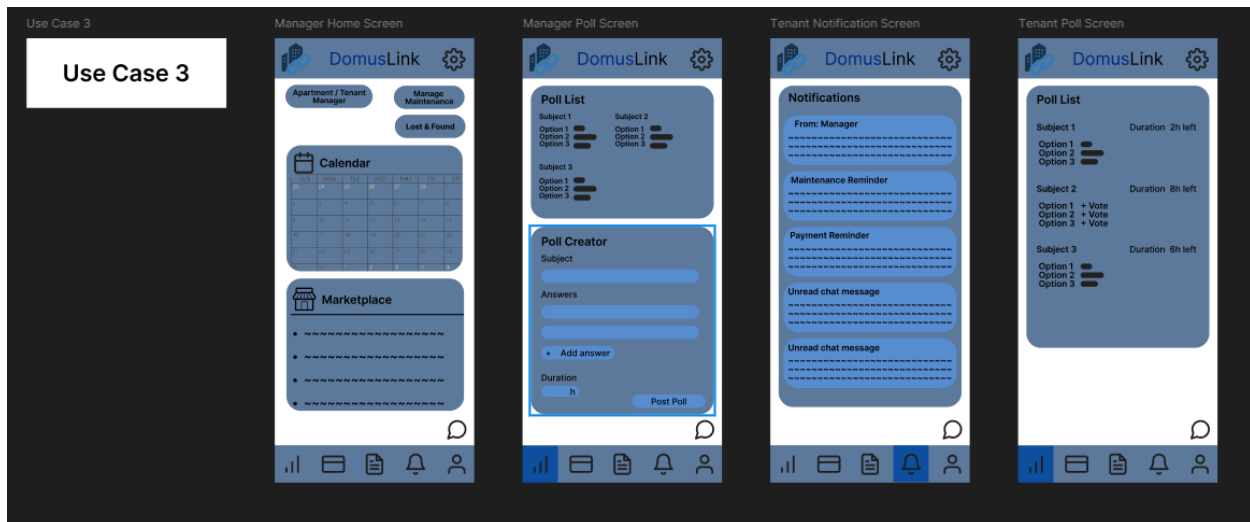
Use Case 3

Use Case 3

Manager Home Screen

DomusLink

Apartment / Tenant Manager

Manage Maintenance

Lost & Found

Calendar

SUN MON TUE WED THU FRI SAT

Marketplace

• ~~~~~~~~~~~~~~~~~~
• ~~~~~~~~~~~~~~~~~~
• ~~~~~~~~~~~~~~~~~~
• ~~~~~~~~~~~~~~~~~~

Manager Poll Screen

DomusLink

Poll List

Subject 1
Option 1
Option 2
Option 3

Subject 2
Option 1
Option 2
Option 3

Subject 3
Option 1
Option 2
Option 3

Poll Creator

Subject

Answers

+ Add answer

Duration

h

Post Poll

Tenant Notification Screen

DomusLink

Notifications

From: Manager

Maintenance Reminder

Payment Reminder

Unread chat message

Unread chat message

Tenant Poll Screen

DomusLink

Poll List

Subject 1 Duration 2h left
Option 1
Option 2
Option 3

Subject 2 Duration 8h left
Option 1 + Vote
Option 2 + Vote
Option 3 + Vote

Subject 3 Duration 6h left
Option 1
Option 2
Option 3